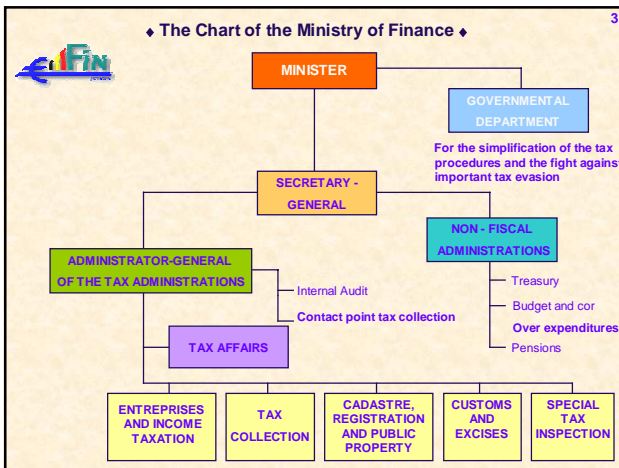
♦ The Chart of the Ministry of Finance ♦

3

FIN

MINISTER

GOVERNMENTAL DEPARTMENT

For the simplification of the tax procedures and the fight against important tax evasion

SECRETARY - GENERAL

NON - FISCAL ADMINISTRATIONS

ADMINISTRATOR-GENERAL OF THE TAX ADMINISTRATIONS

Internal Audit

Contact point tax collection

Treasury

Budget and cor

Over expenditures

Pensions

TAX AFFAIRS

ENTREPRISES AND INCOME TAXATION

TAX COLLECTION

CADASTRE, REGISTRATION AND PUBLIC PROPERTY

CUSTOMS AND EXCISES

SPECIAL TAX INSPECTION